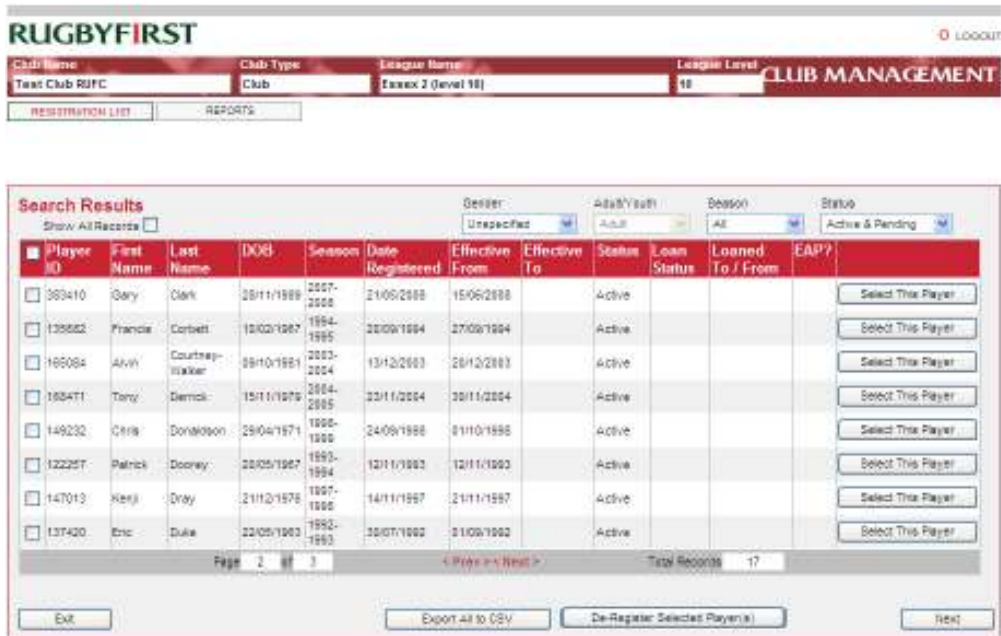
RUGBYFIRST

LOGOUT

Club Name
Test Club RUFC

Club Type
Club

League Name
Essex 2 (level 10)

League Level
10

CLUB MANAGEMENT

REGISTRATION LIST

REPORTS

Search Results

Show All Records

Gender
Unspecified

Adult/Youth
Adult

Season
All

Status
Active & Pending

| Player ID | First Name | Last Name | DOB | Season | Date Registered | Effective From | Effective To | Status | Loan Status | Loaned To / From | EAP? | |
|---|---|---|---|---|---|---|---|---|---|---|---|---|
| 383410 | Gary | Clark | 28/11/1989 | 2007-2008 | 21/05/2008 | 15/05/2008 | | Active | | | | Select This Player |
| 135682 | Francis | Corbett | 10/02/1967 | 1994-1995 | 20/09/1994 | 27/09/1994 | | Active | | | | Select This Player |
| 165084 | Alvin | Courtney-Walker | 09/10/1981 | 2003-2004 | 13/12/2003 | 20/12/2003 | | Active | | | | Select This Player |
| 168471 | Tony | Derrick | 15/11/1979 | 2004-2005 | 23/11/2004 | 30/11/2004 | | Active | | | | Select This Player |
| 149232 | Chris | Donaldson | 29/04/1971 | 1998-1999 | 24/09/1998 | 01/10/1998 | | Active | | | | Select This Player |
| 122257 | Patrick | Dooney | 20/05/1967 | 1993-1994 | 12/11/1993 | 12/11/1993 | | Active | | | | Select This Player |
| 147013 | Kenji | Dray | 21/12/1976 | 1997-1998 | 14/11/1997 | 21/11/1997 | | Active | | | | Select This Player |
| 137420 | Eric | Duke | 22/05/1963 | 1992-1993 | 30/07/1992 | 01/09/1992 | | Active | | | | Select This Player |

Page 2 of 3

< Prev > < Next >

Total Records 17

Exit

Export All to CSV

De-Register Selected Player(s)

Next